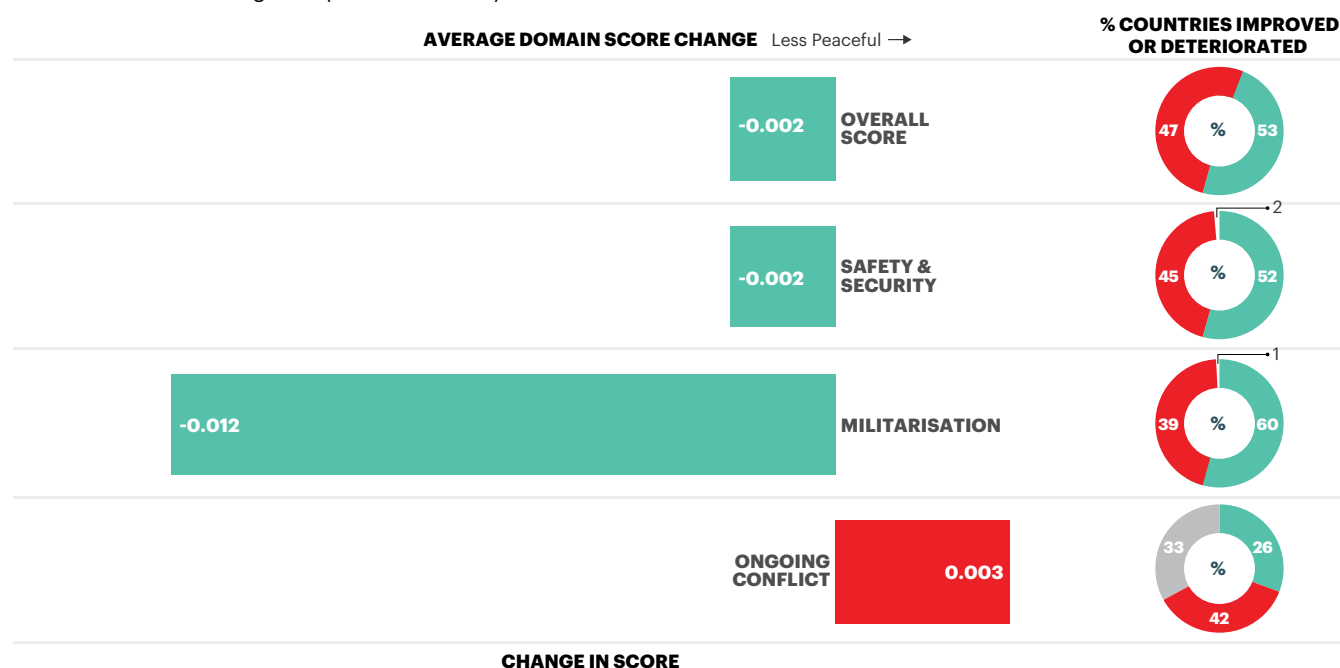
AVERAGE DOMAIN SCORE CHANGE Less Peaceful →

% COUNTRIES IMPROVED OR DETERIORATED

-0.002 OVERALL SCORE

47 % 53

-0.002 SAFETY & SECURITY

2

45 % 52

-0.012 MILITARISATION

1

39 % 60

ONGOING CONFLICT 0.003

33 26 % 42

CHANGE IN SCORE